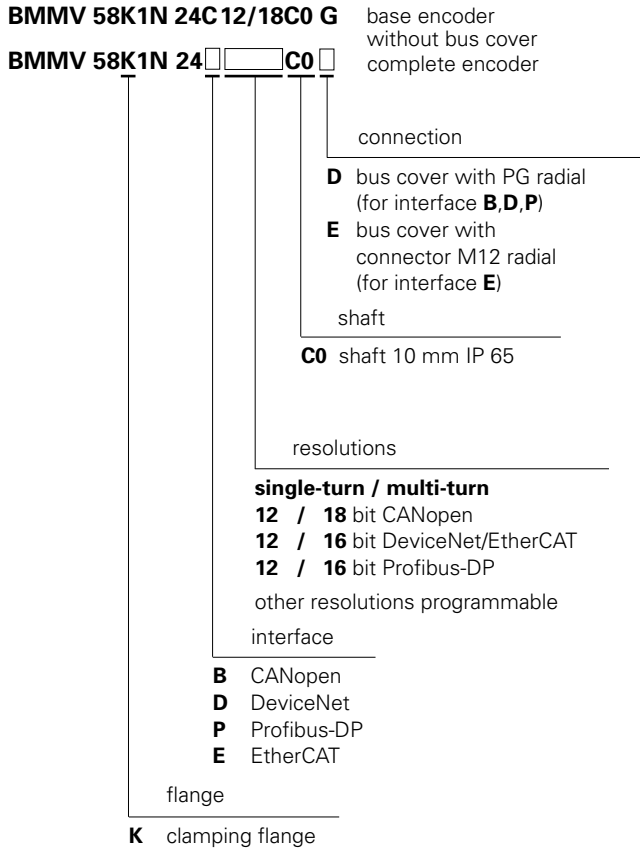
**BMMV 58K1N 24C 12/18C0 G** base encoder without bus cover

**BMMV 58K1N 24□ ▭ C0 □** complete encoder

connection

**D** bus cover with PG radial (for interface **B**,**D**,**P**)

**E** bus cover with connector M12 radial (for interface **E**)

shaft

**C0** shaft 10 mm IP 65

resolutions

**single-turn / multi-turn**
**12 / 18** bit CANopen
**12 / 16** bit DeviceNet/EtherCAT
**12 / 16** bit Profibus-DP

other resolutions programmable

interface

**B** CANopen
**D** DeviceNet
**P** Profibus-DP
**E** EtherCAT

flange

**K** clamping flange